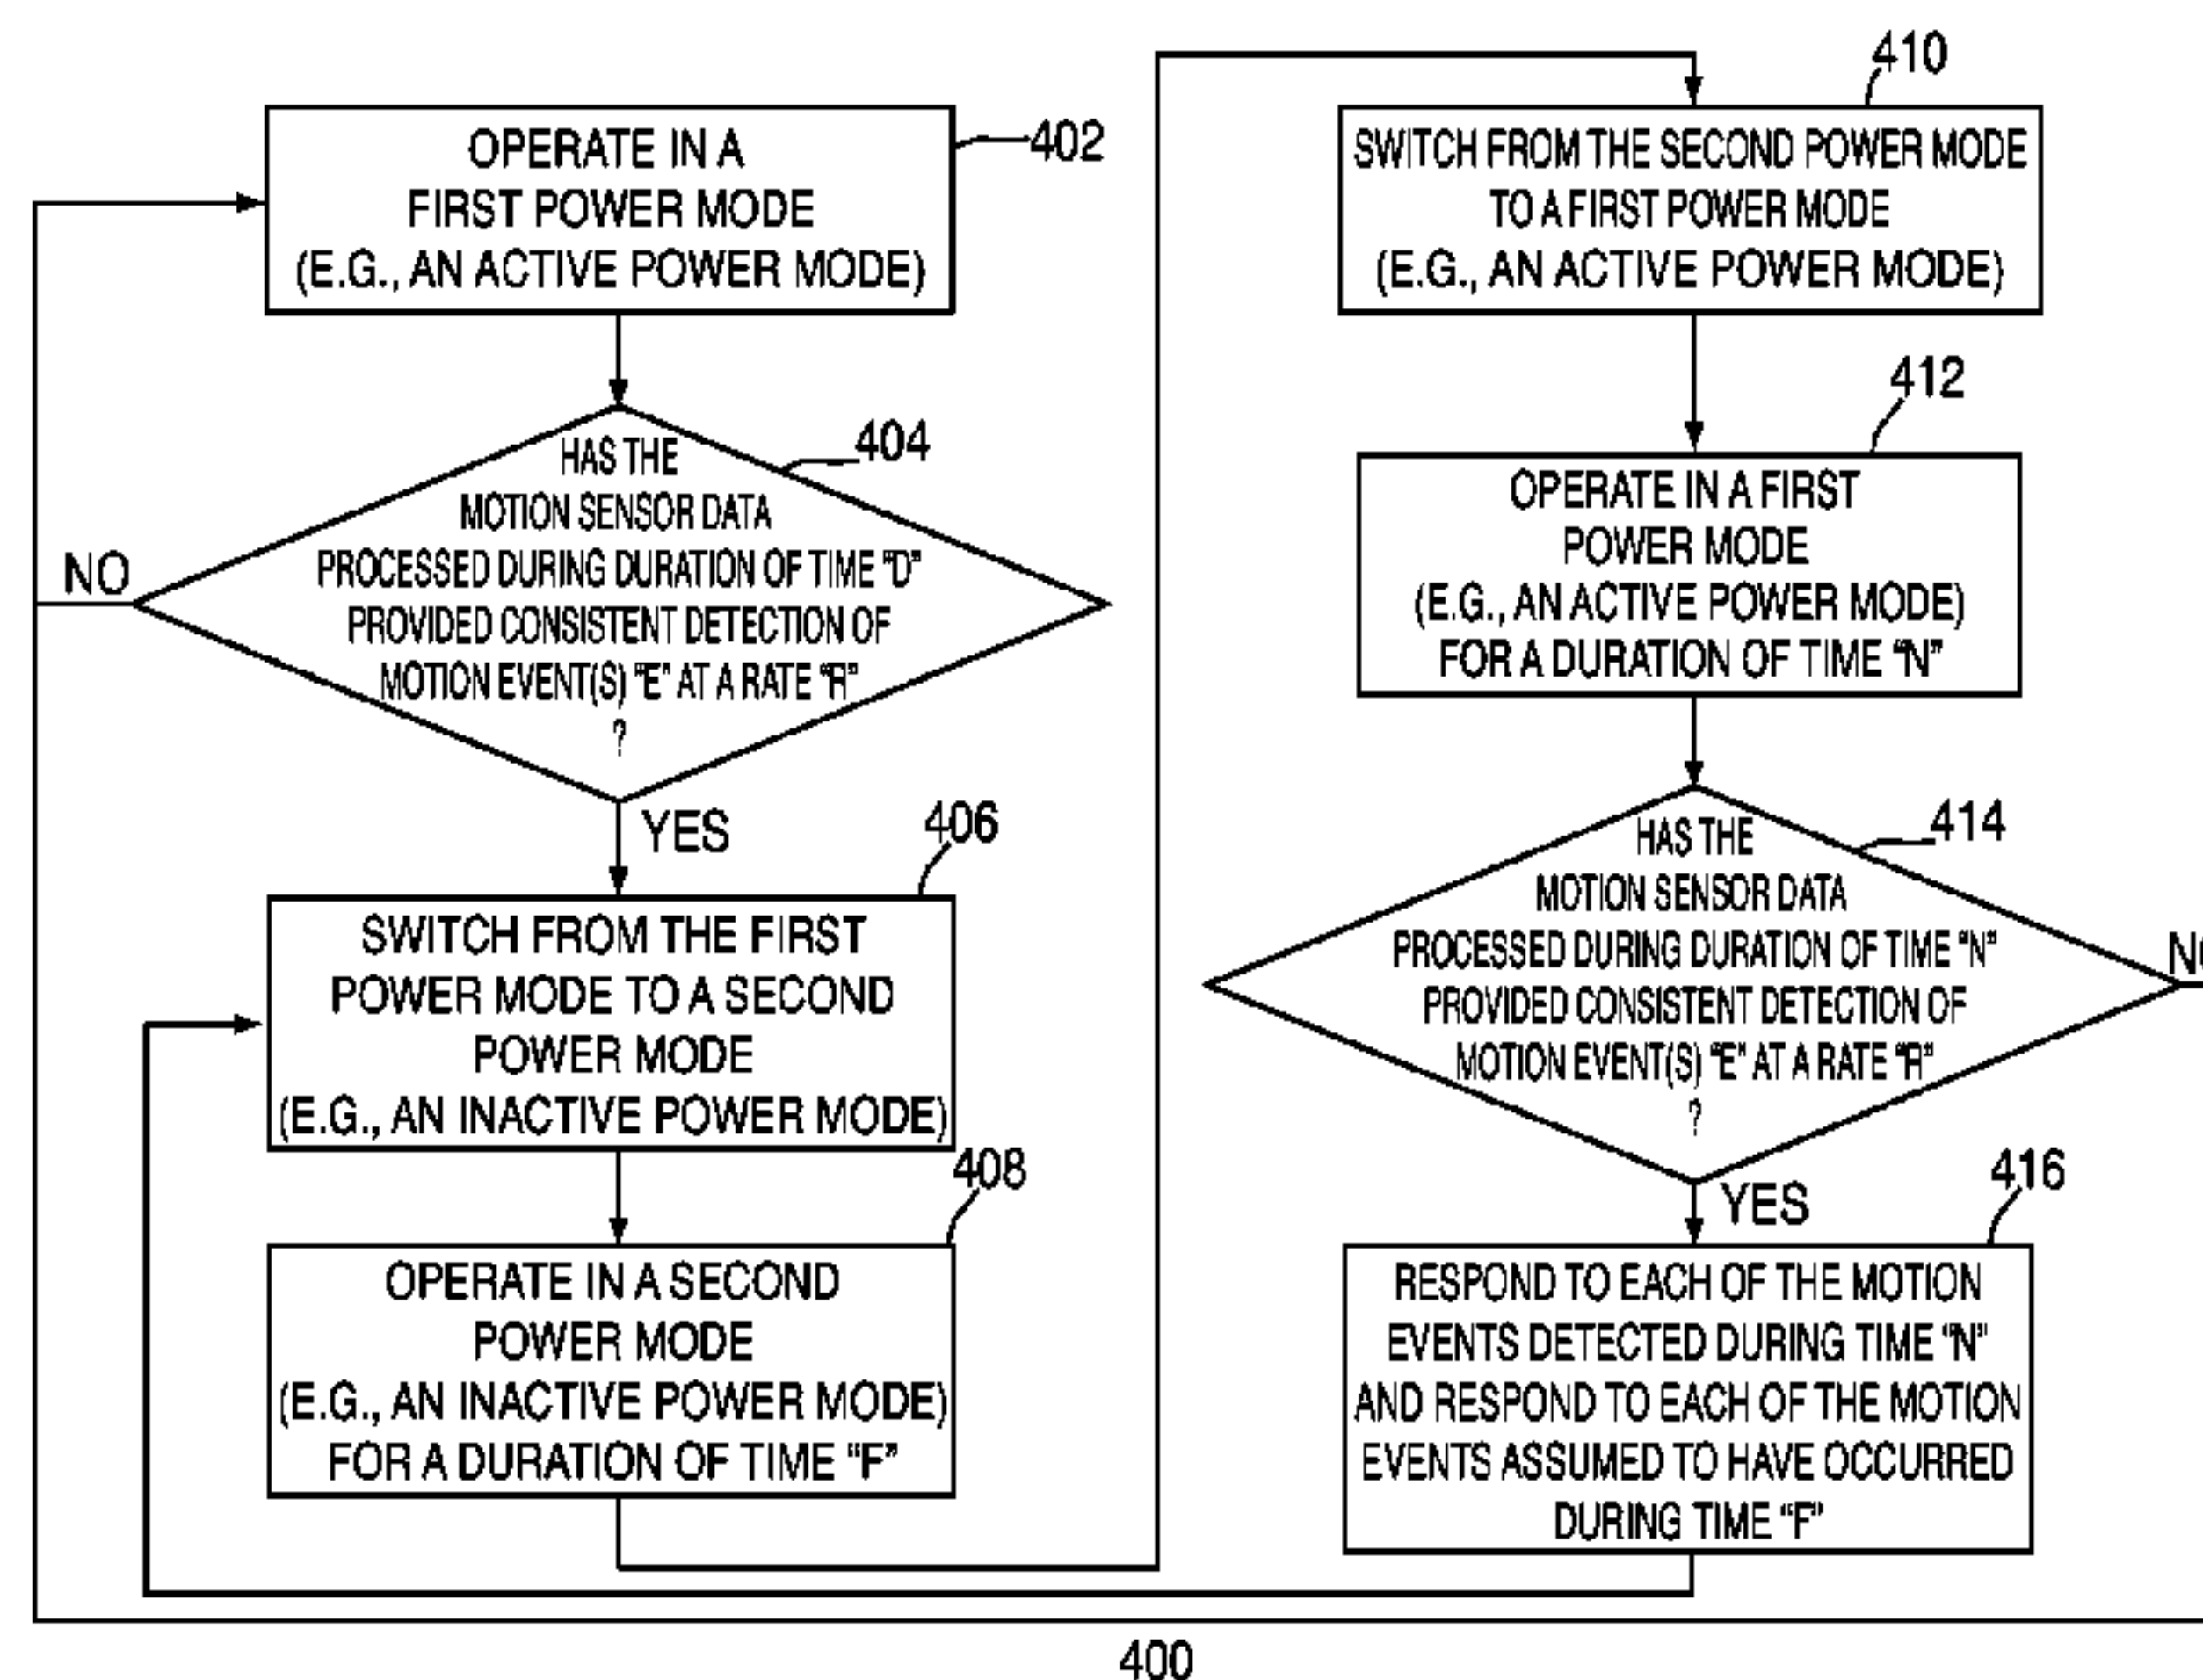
OPERATE IN A FIRST POWER MODE (E.G., AN ACTIVE POWER MODE)

402

NO

HAS THE MOTION SENSOR DATA PROCESSED DURING DURATION OF TIME "D" PROVIDED CONSISTENT DETECTION OF MOTION EVENT(S) "E" AT A RATE "R" ?

404

YES

406

SWITCH FROM THE FIRST POWER MODE TO A SECOND POWER MODE (E.G., AN INACTIVE POWER MODE)

408

OPERATE IN A SECOND POWER MODE (E.G., AN INACTIVE POWER MODE) FOR A DURATION OF TIME "F"

410

SWITCH FROM THE SECOND POWER MODE TO A FIRST POWER MODE (E.G., AN ACTIVE POWER MODE)

412

OPERATE IN A FIRST POWER MODE (E.G., AN ACTIVE POWER MODE) FOR A DURATION OF TIME "N"

414

HAS THE MOTION SENSOR DATA PROCESSED DURING DURATION OF TIME "N" PROVIDED CONSISTENT DETECTION OF MOTION EVENT(S) "E" AT A RATE "R" ?

N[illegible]

YES

416

RESPOND TO EACH OF THE MOTION EVENTS DETECTED DURING TIME "N" AND RESPOND TO EACH OF THE MOTION EVENTS ASSUMED TO HAVE OCCURRED DURING TIME "F"

400